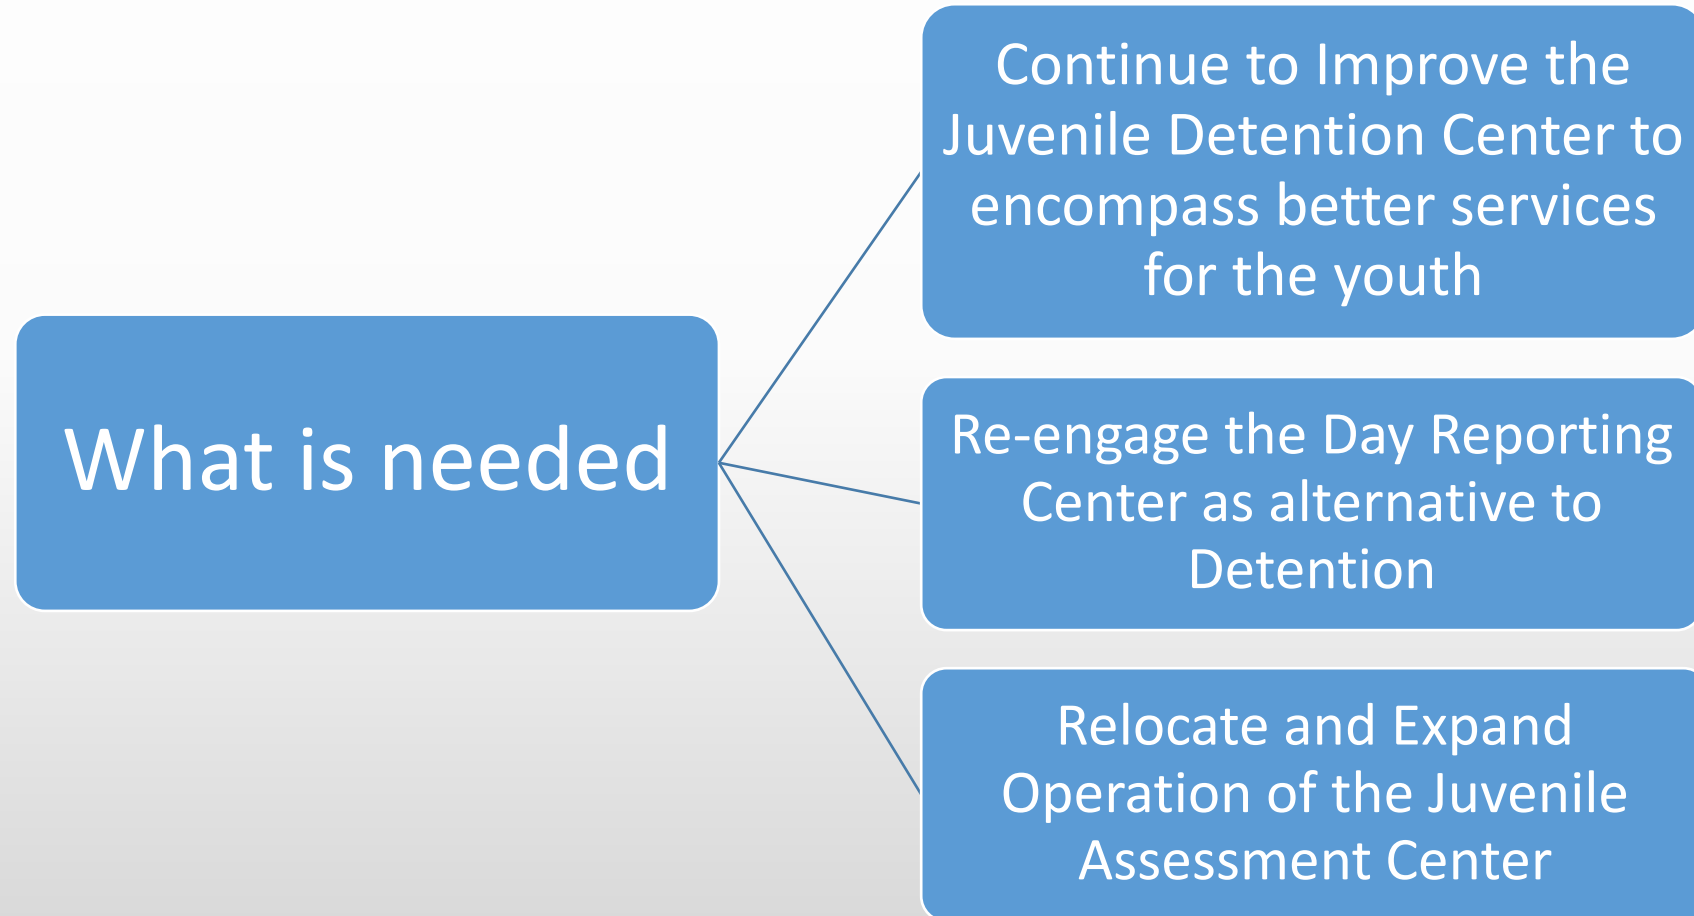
What is needed

Continue to Improve the Juvenile Detention Center to encompass better services for the youth

Re-engage the Day Reporting Center as alternative to Detention

Relocate and Expand Operation of the Juvenile Assessment Center